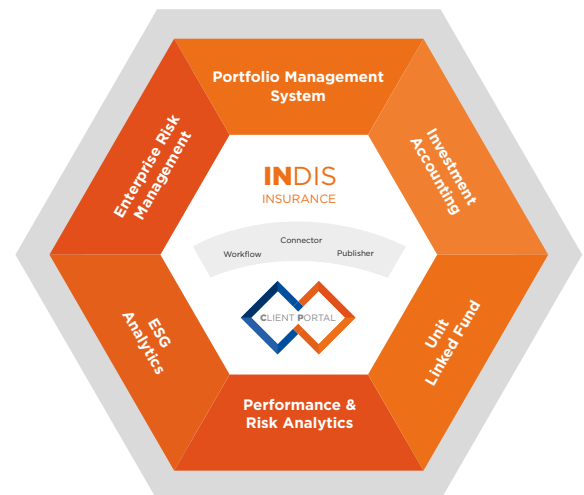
Portfolio Management System

Investment Accounting

Unit Linked Fund

Performance & Risk Analytics

ESG Analytics

Enterprise Risk Management

INDIS
INSURANCE

Workflow
Connector
Publisher

CLIENT PORTAL